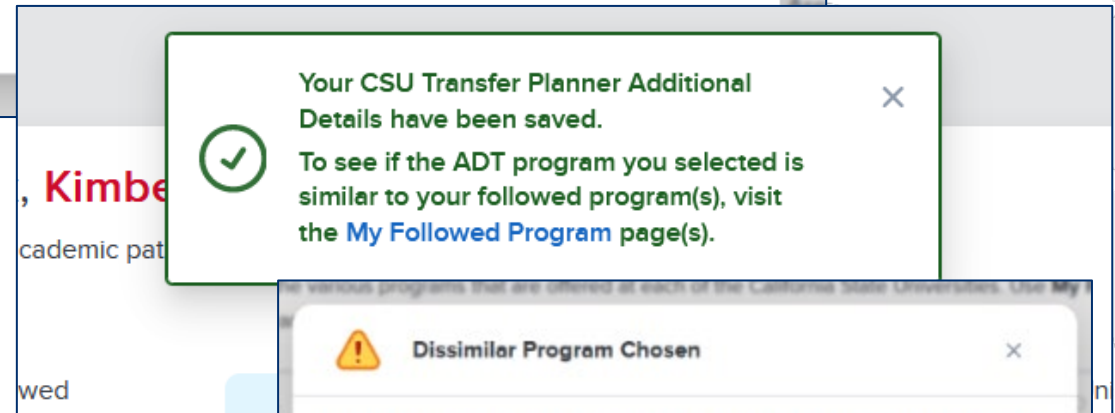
Your CSU Transfer Planner Additional Details have been saved.

To see if the ADT program you selected is similar to your followed program(s), visit the My Followed Program page(s).

×

, Kimbe

cademic pat

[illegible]

Dissimilar Program Chosen

×

wed